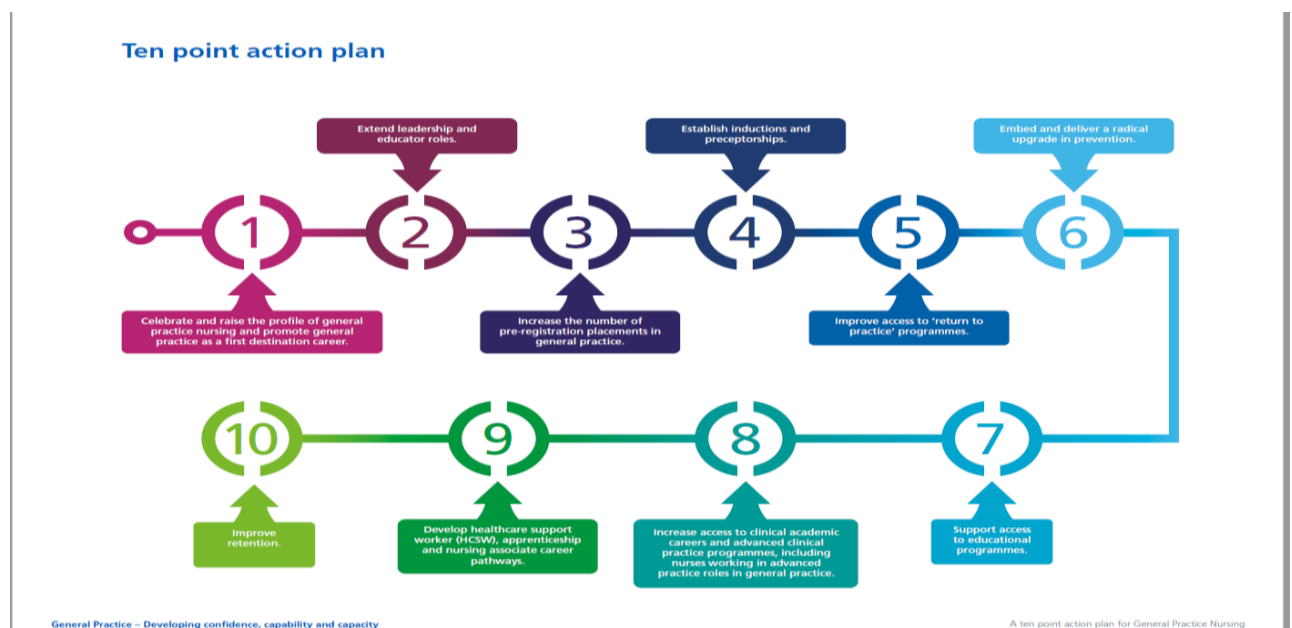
Ten point action plan

Extend leadership and educator roles.

Establish inductions and preceptorships.

Embed and deliver a radical upgrade in prevention.

1

2

3

4

5

6

Celebrate and raise the profile of general practice nursing and promote general practice as a first destination career.

Increase the number of pre-registration placements in general practice.

Improve access to 'return to practice' programmes.

10

9

8

7

Improve retention.

Develop healthcare support worker (HCSW), apprenticeship and nursing associate career pathways.

Increase access to clinical academic careers and advanced clinical practice programmes, including nurses working in advanced practice roles in general practice.

Support access to educational programmes.

General Practice – Developing confidence, capability and capacity

A ten point action plan for General Practice Nursing